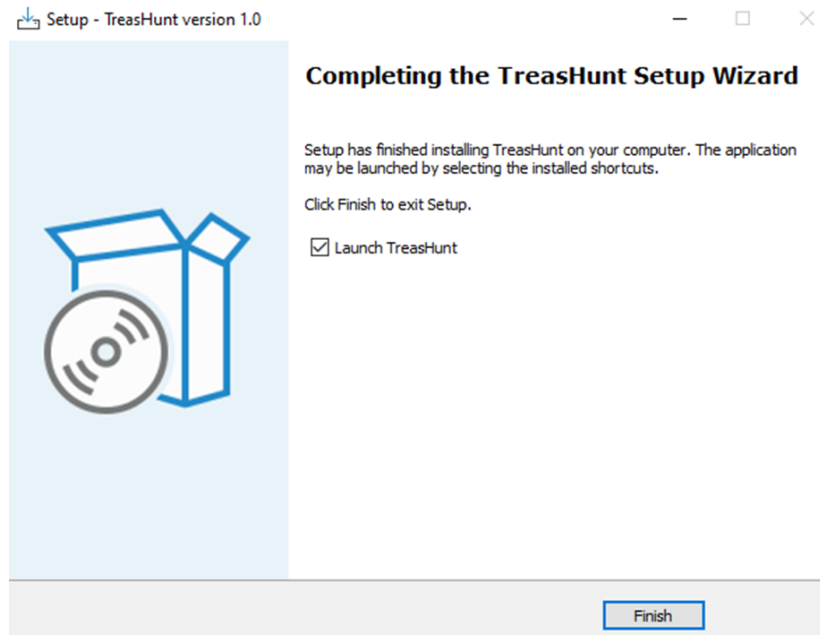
Setup - TreasHunt version 1.0

Completing the TreasHunt Setup Wizard

Setup has finished installing TreasHunt on your computer. The application may be launched by selecting the installed shortcuts.

Click Finish to exit Setup.

Launch TreasHunt

Finish